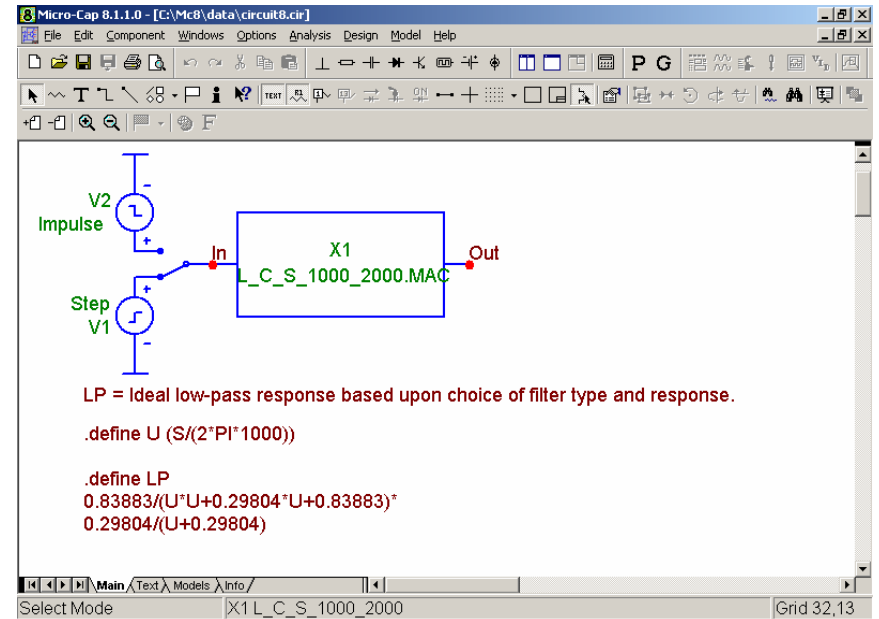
Micro-Cap 8.1.1.0 - [C:\Mc8\data\circuit8.cir]
File Edit Component Windows Options Analysis Design Model Help

P G

TEXT

V2
Impulse

Step
V1

In

X1
L_C_S_1000_2000.MAC

Out

LP = Ideal low-pass response based upon choice of filter type and response.

.define U (S/(2*PI*1000))

.define LP
0.83883/(U*U+0.29804*U+0.83883)*
0.29804/(U+0.29804)

Main Text Models Info

Select Mode | X1 L_C_S_1000_2000 | Grid 32,13